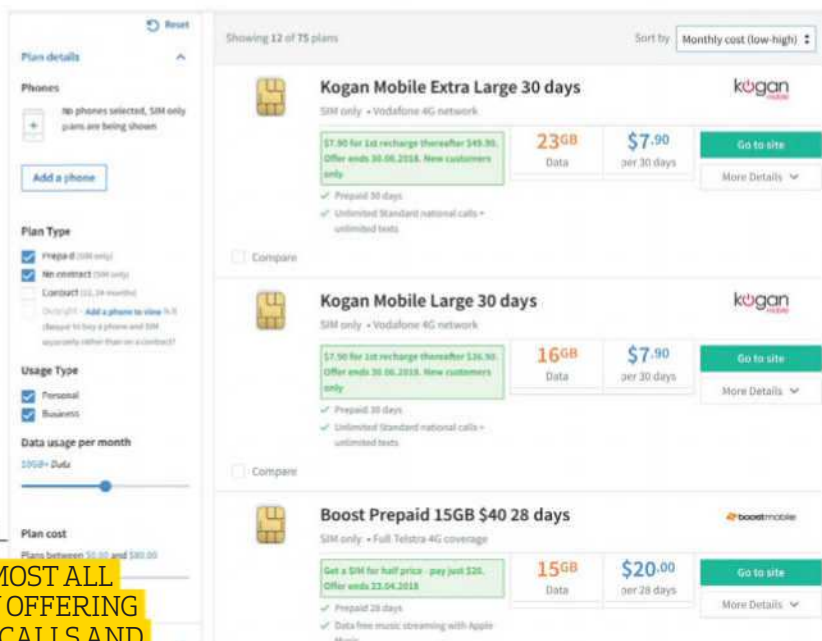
Reset

Plan details

Phones

No phones selected, SIM only plans are being shown

Add a phone

Plan Type

Prepaid (SIM only)

No contract (SIM only)

Contract (12, 24 months)

Outright - Add a phone to view. Is it cheaper to buy a phone and SIM separately rather than on a contract?

Usage Type

Personal

Business

Data usage per month

10GB+ Data

Plan cost

Plans between $0.00 and $80.00

MOST ALL
OFFERING
CALLS AND

Showing 12 of 75 plans

Sort by Monthly cost (low-high)

Kogan Mobile Extra Large 30 days

SIM only • Vodafone 4G network

kogan

$7.90 for 1st recharge thereafter $49.90. Offer ends 30.06.2018. New customers only

23GB Data

$7.90 per 30 days

Go to site

More Details

Prepaid 30 days

Unlimited Standard national calls + unlimited texts

Compare

Kogan Mobile Large 30 days

SIM only • Vodafone 4G network

kogan

$7.90 for 1st recharge thereafter $36.90. Offer ends 30.06.2018. New customers only

16GB Data

$7.90 per 30 days

Go to site

More Details

Prepaid 30 days

Unlimited Standard national calls + unlimited texts

Compare

Boost Prepaid 15GB $40 28 days

SIM only • Full Telstra 4G coverage

boostmobile

Get a SIM for half price - pay just $20. Offer ends 23.04.2018

15GB Data

$20.00 per 28 days

Go to site

More Details

Prepaid 28 days

Data free music streaming with Apple Music